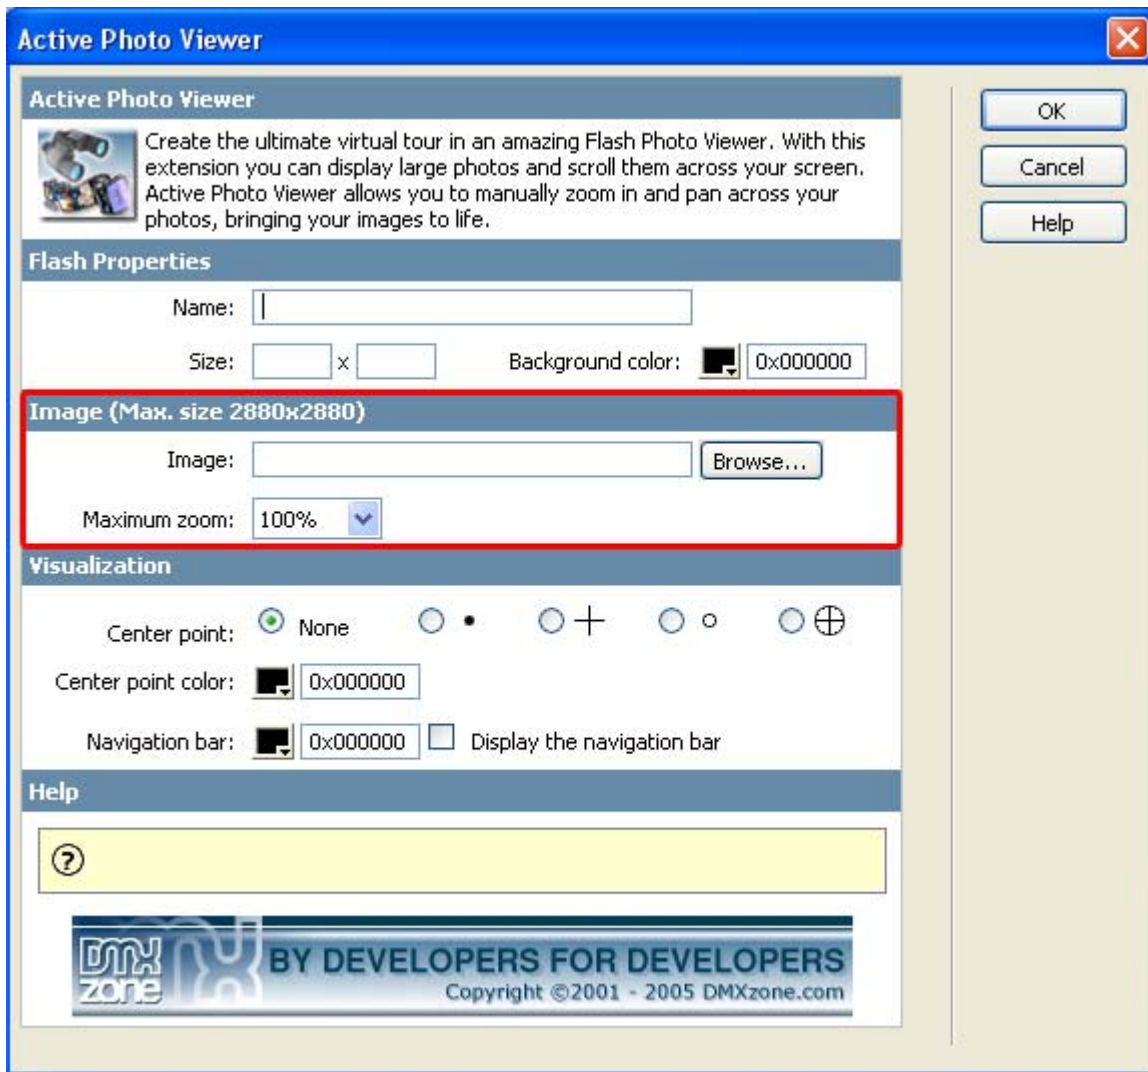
Active Photo Viewer

Active Photo Viewer

Create the ultimate virtual tour in an amazing Flash Photo Viewer. With this extension you can display large photos and scroll them across your screen. Active Photo Viewer allows you to manually zoom in and pan across your photos, bringing your images to life.

OK

Cancel

Help

Flash Properties

Name:

Size: x Background color: 0x000000

Image (Max. size 2880x2880)

Image: Browse...

Maximum zoom: 100%

Visualization

Center point: None

Center point color: 0x000000

Navigation bar: 0x000000 Display the navigation bar

Help

DMX zone BY DEVELOPERS FOR DEVELOPERS Copyright ©2001 - 2005 DMXzone.com